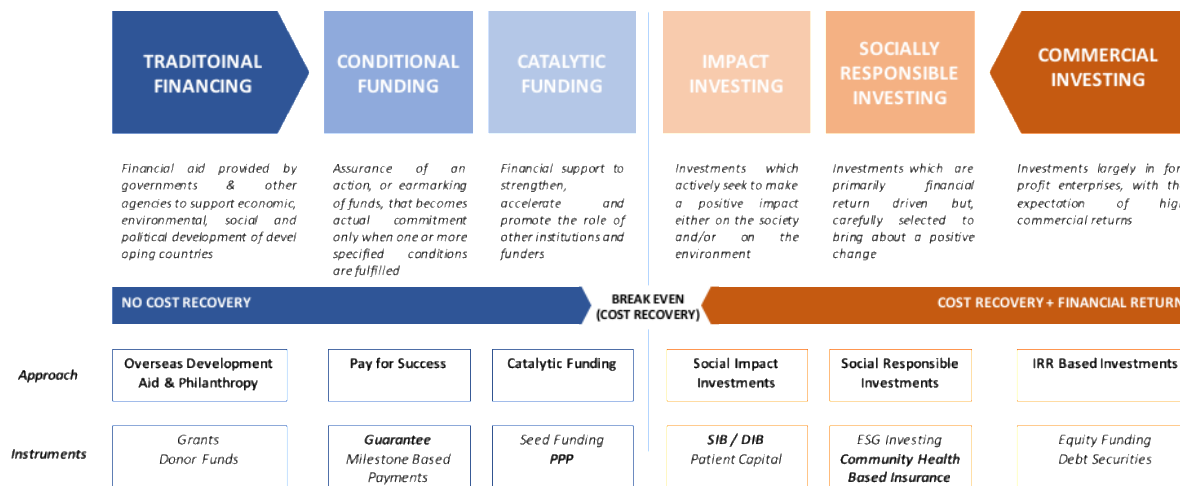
TRADITOINAL FINANCING

CONDITIONAL FUNDING

CATALYTIC FUNDING

IMPACT INVESTING

SOCIALLY RESPONSIBLE INVESTING

COMMERCIAL INVESTING

Financial aid provided by governments & other agencies to support economic, environmental, social and political development of devel oping countries

Assurance of an action, or earmarking of funds, that becomes actual commitment only when one or more specified conditions are fulfilled

Financial support to strengthen, accelerate and promote the role of other institutions and funders

Investments which actively seek to make a positive impact either on the society and/or on the environment

Investments which are primarily financial return driven but, carefully selected to bring about a positive change

Investments largely in for profit enterprises, with th expectation of hig commercial returns

NO COST RECOVERY

BREAK EVEN (COST RECOVERY)

COST RECOVERY + FINANCIAL RETURN

Approach

Overseas Development Aid & Philanthropy

Pay for Success

Catalytic Funding

Social Impact Investments

Social Responsible Investments

IRR Based Investments

Instruments

Grants
Donor Funds

Guarantee
Milestone Based Payments

Seed Funding
PPP

SIB / DIB
Patient Capital

ESG Investing
Community Health Based Insurance

Equity Funding
Debt Securities